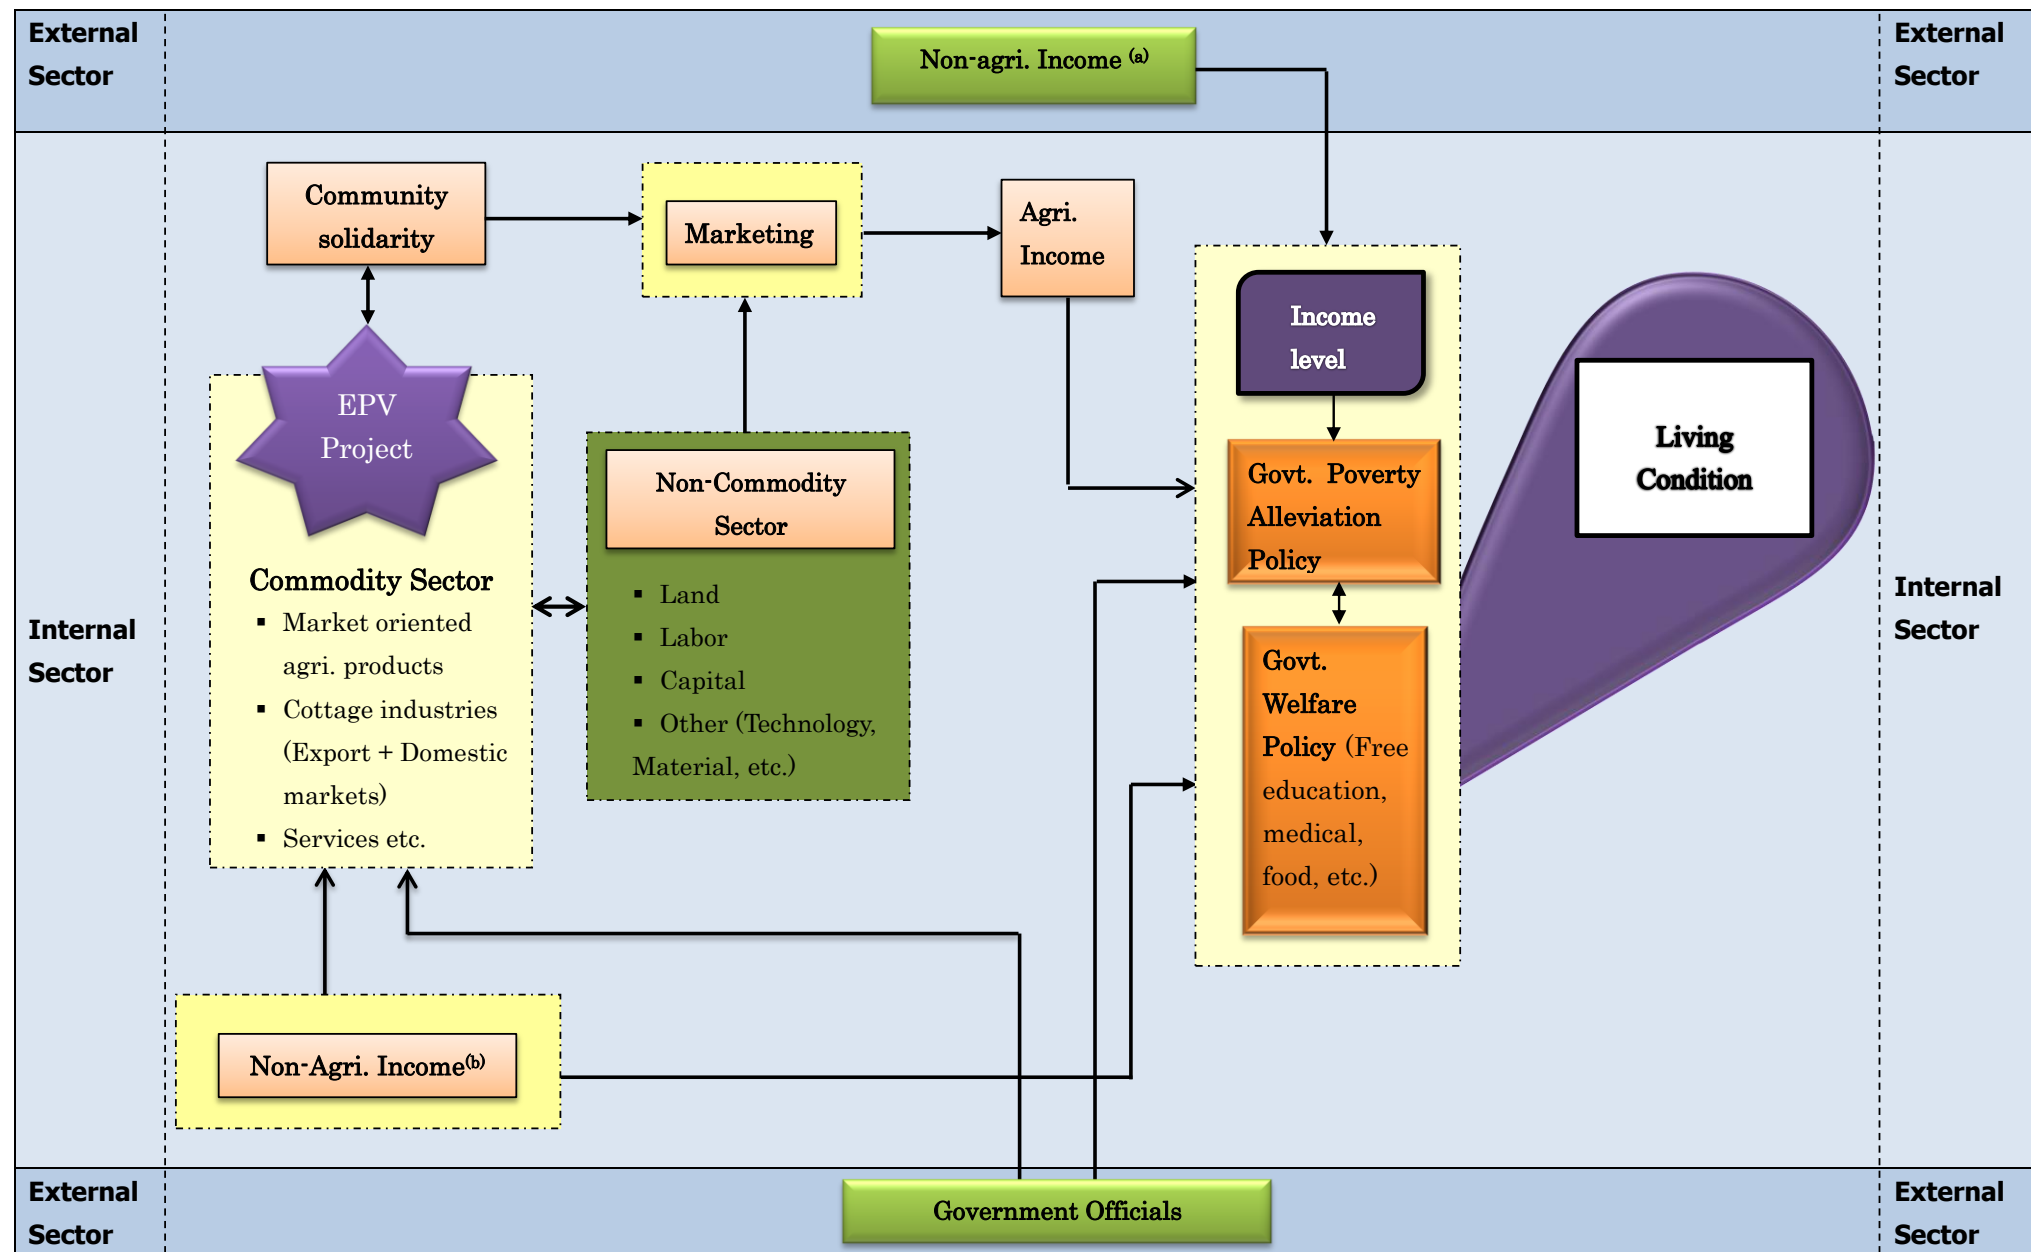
External Sector

Non-agri. Income $^{(a)}$

External Sector

Community solidarity

Marketing

Agri. Income

Income level

Living Condition

EPV Project

Non-Commodity Sector

- Land
- Labor
- Capital
- Other (Technology, Material, etc.)

Govt. Poverty Alleviation Policy

Commodity Sector

- Market oriented agri. products
- Cottage industries (Export + Domestic markets)
- Services etc.

Govt. Welfare Policy (Free education, medical, food, etc.)

Internal Sector

Internal Sector

Non-Agri. Income$^{(b)}$

External Sector

Government Officials

External Sector